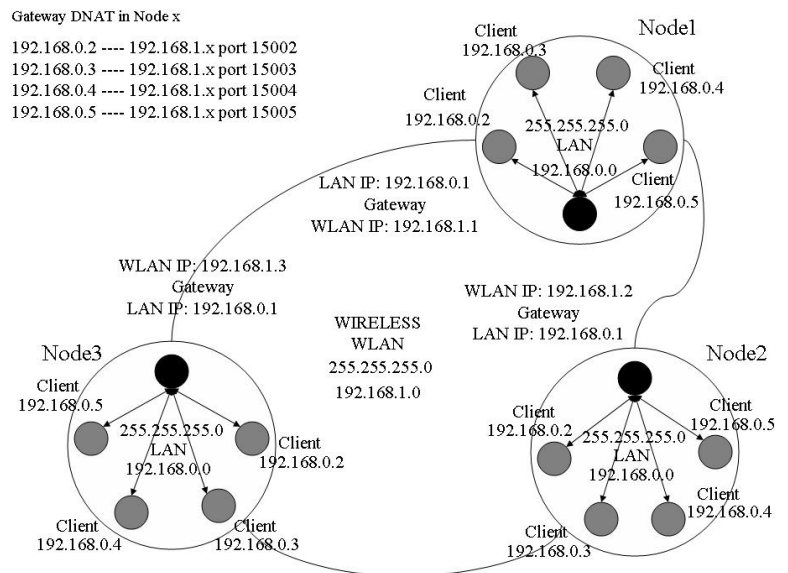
Gateway DNAT in Node x

192.168.0.2 ---- 192.168.1.x port 15002
192.168.0.3 ---- 192.168.1.x port 15003
192.168.0.4 ---- 192.168.1.x port 15004
192.168.0.5 ---- 192.168.1.x port 15005

Node1

Client 192.168.0.3

Client 192.168.0.4

Client 192.168.0.2

255.255.255.0 LAN 192.168.0.0

Client 192.168.0.5

LAN IP: 192.168.0.1
Gateway
WLAN IP: 192.168.1.1

WLAN IP: 192.168.1.3
Gateway
LAN IP: 192.168.0.1

WIRELESS
WLAN
255.255.255.0
192.168.1.0

WLAN IP: 192.168.1.2
Gateway
LAN IP: 192.168.0.1

Node3

Client 192.168.0.5

255.255.255.0 LAN 192.168.0.0

Client 192.168.0.2

Client 192.168.0.4

Client 192.168.0.3

Node2

Client 192.168.0.2

Client 192.168.0.5

255.255.255.0 LAN 192.168.0.0

Client 192.168.0.4

Client 192.168.0.3